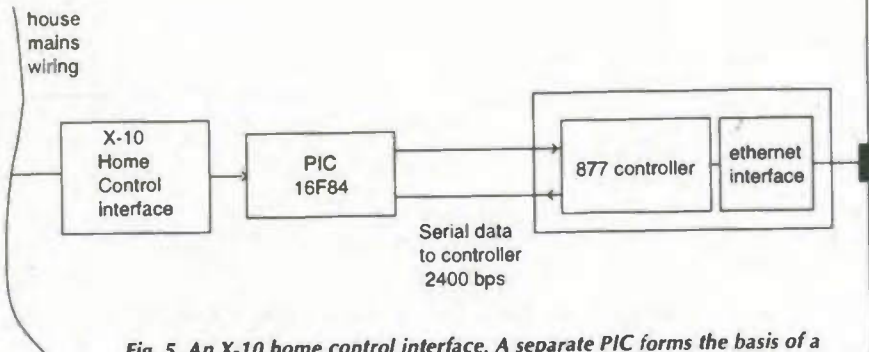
house mains wiring

X-10 Home Control interface

PIC 16F84

877 controller

ethernet interface

Serial data to controller 2400 bps

Fig. 5. An X-10 home control interface. A separate PIC forms the basis of a